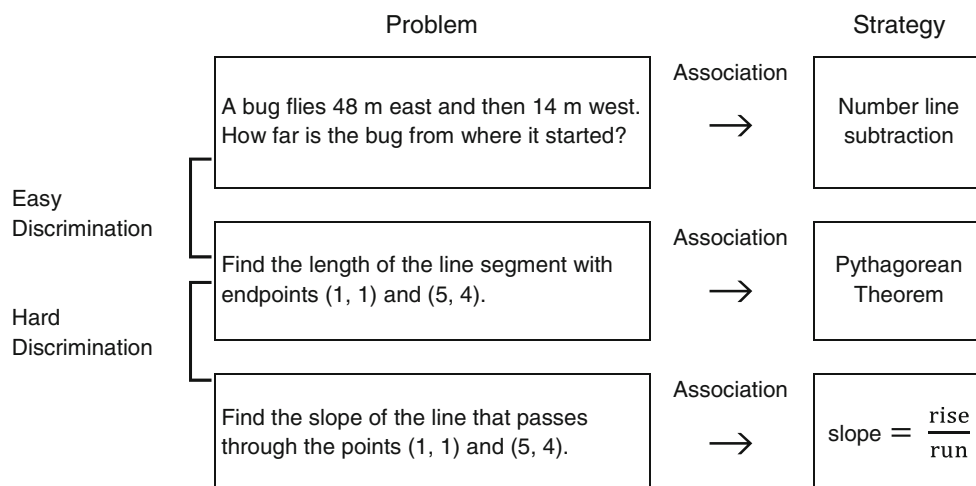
Problem

Strategy

Easy Discrimination

Hard Discrimination

A bug flies 48 m east and then 14 m west. How far is the bug from where it started?

Association

$\longrightarrow$

Number line subtraction

Find the length of the line segment with endpoints (1, 1) and (5, 4).

Association

$\longrightarrow$

Pythagorean Theorem

Find the slope of the line that passes through the points (1, 1) and (5, 4).

Association

$\longrightarrow$

slope $= \frac{\text{rise}}{\text{run}}$